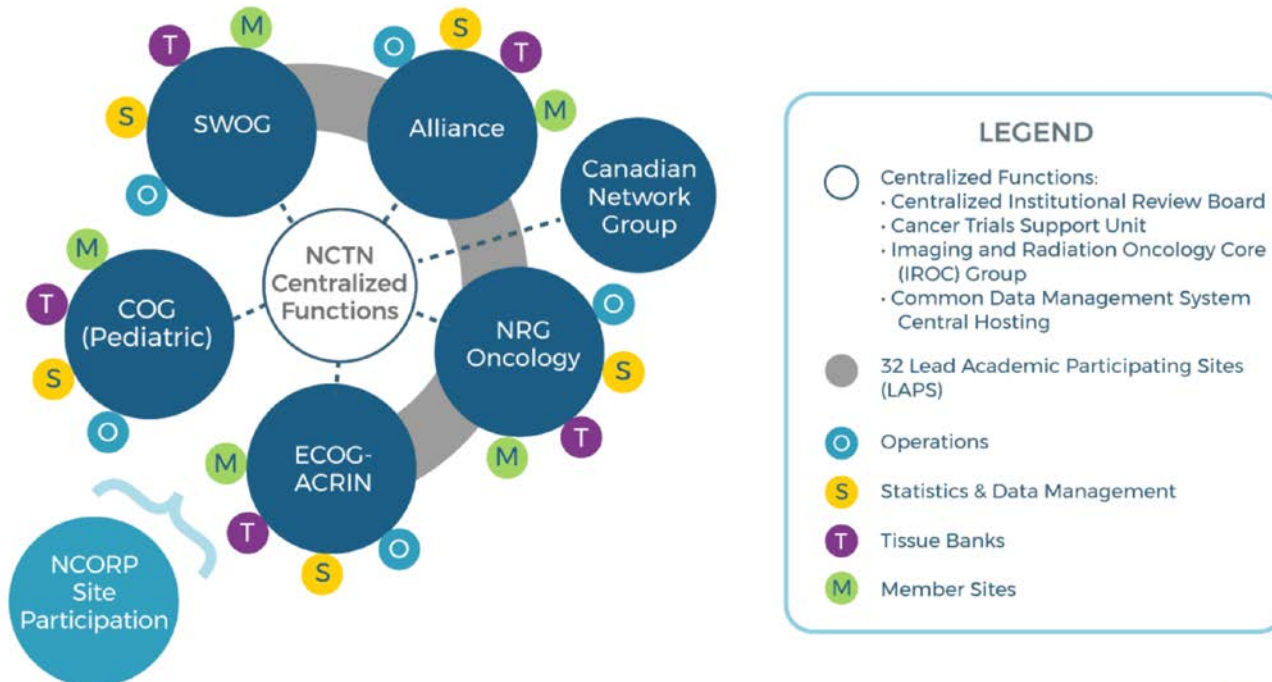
T M
O S T
S SWOG Alliance M
Canadian Network Group
O
M
NCTN Centralized Functions
T COG (Pediatric)
NRG Oncology O
S
S
O
T
M ECOG-ACRIN M
T O
S
NCORP Site Participation

LEGEND

Centralized Functions:
· Centralized Institutional Review Board
· Cancer Trials Support Unit
· Imaging and Radiation Oncology Core (IROC) Group
· Common Data Management System Central Hosting

32 Lead Academic Participating Sites (LAPS)

O Operations

S Statistics & Data Management

T Tissue Banks

M Member Sites